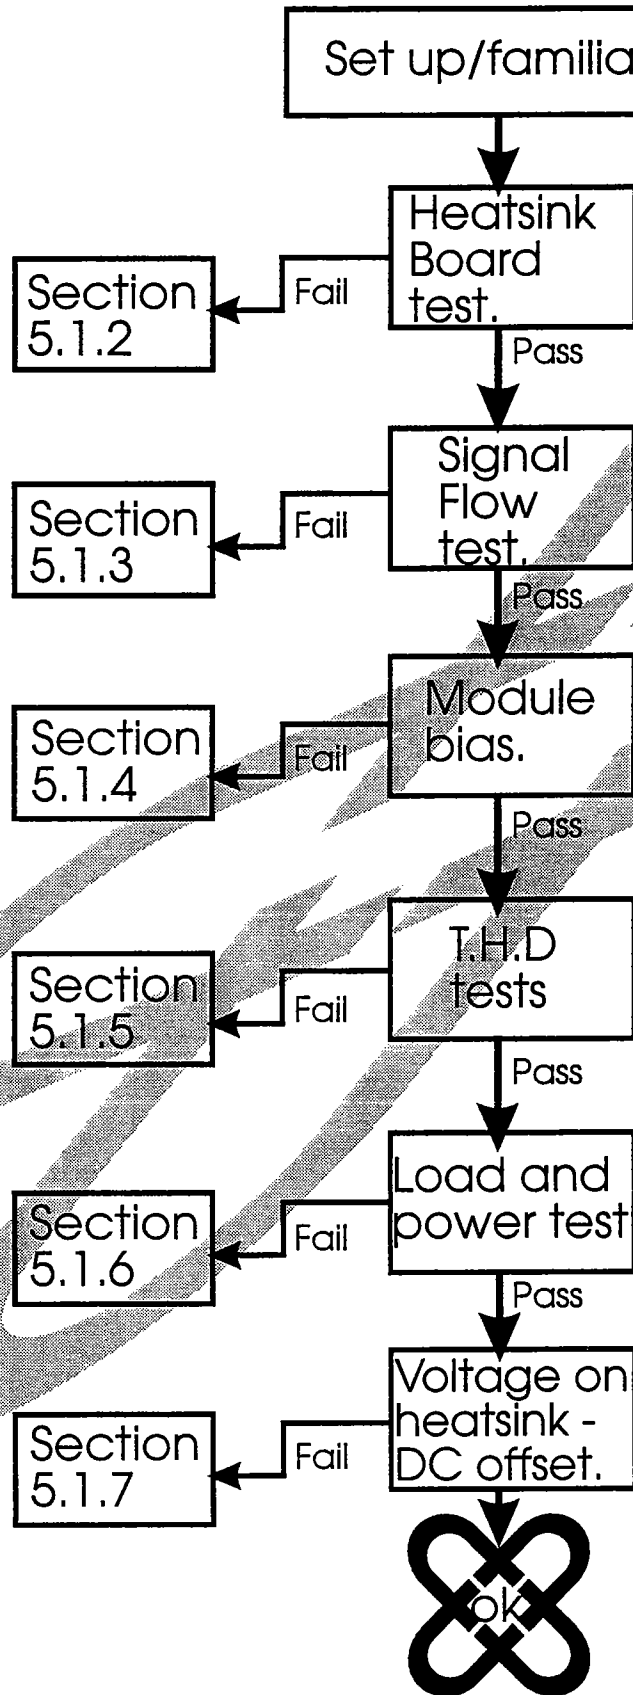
Set up/familia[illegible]

Heatsink Board test.

Fail

Section 5.1.2

Pass

Signal Flow test.

Fail

Section 5.1.3

Pass

Module bias.

Fail

Section 5.1.4

Pass

T.H.D tests

Fail

Section 5.1.5

Pass

Load and power test

Fail

Section 5.1.6

Pass

Voltage on heatsink - DC offset.

Fail

Section 5.1.7

ok